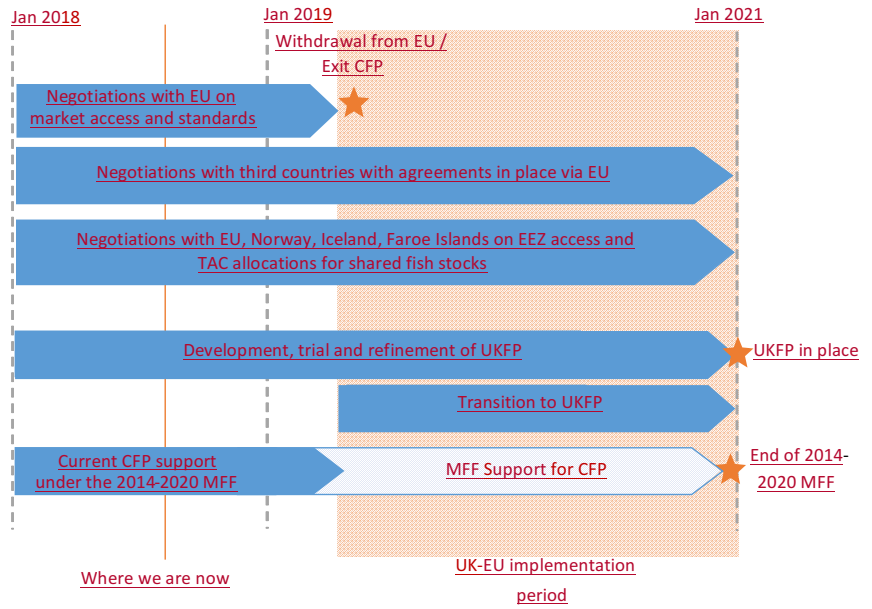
Jan 2018

Jan 2019

Jan 2021

Withdrawal from EU / Exit CFP

Negotiations with EU on market access and standards

Negotiations with third countries with agreements in place via EU

Negotiations with EU, Norway, Iceland, Faroe Islands on EEZ access and TAC allocations for shared fish stocks

Development, trial and refinement of UKFP

UKFP in place

Transition to UKFP

Current CFP support under the 2014-2020 MFF

MFF Support for CFP

End of 2014-2020 MFF

Where we are now

UK-EU implementation period